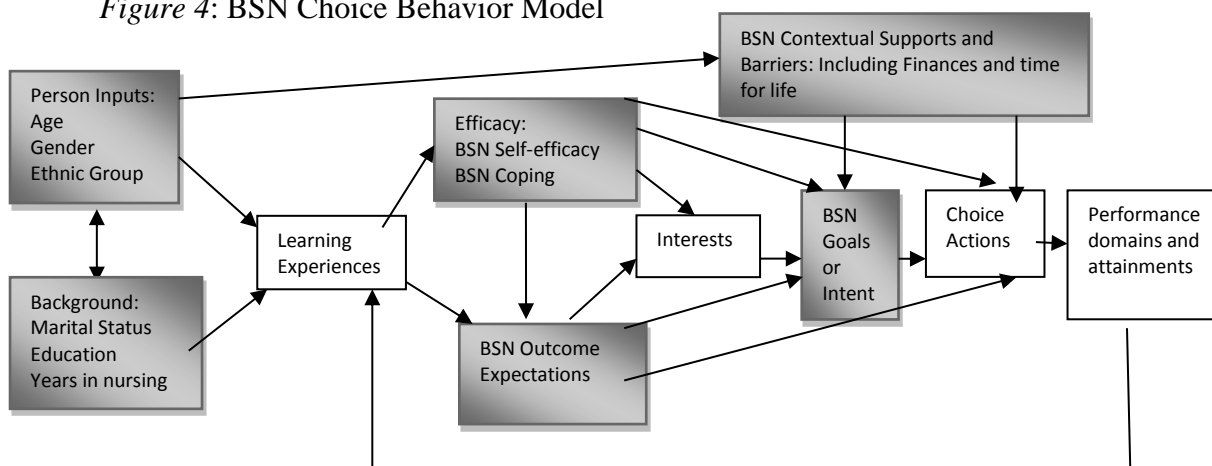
*Figure 4*: BSN Choice Behavior Model

BSN Contextual Supports and Barriers: Including Finances and time for life

Person Inputs:
Age
Gender
Ethnic Group

Efficacy:
BSN Self-efficacy
BSN Coping

Learning Experiences

Interests

BSN Goals or Intent

Choice Actions

Performance domains and attainments

Background:
Marital Status
Education
Years in nursing

BSN Outcome Expectations